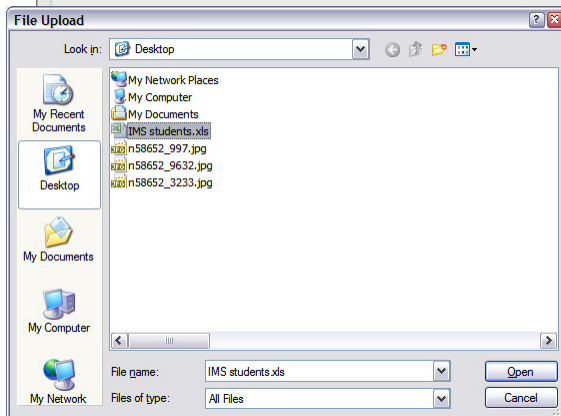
File Upload

Look in: Desktop

My Recent Documents

Desktop

My Documents

My Computer

My Network

My Network Places
My Computer
My Documents
IMS students.xls
n58652_997.jpg
n58652_9632.jpg
n58652_3233.jpg

File name: IMS students.xls
Files of type: All Files

Open
Cancel